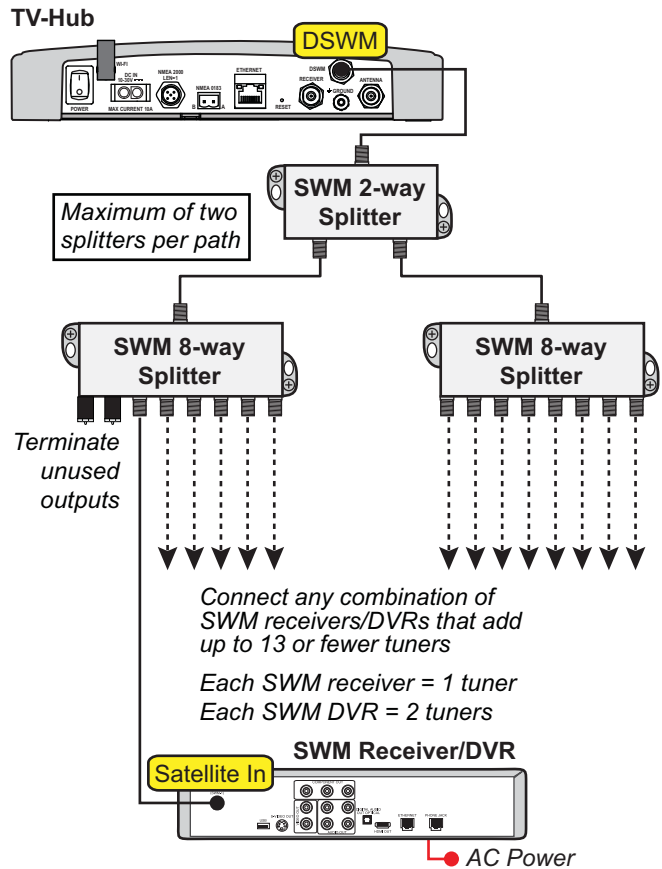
TV-Hub

DSWM

WI-FI

POWER

DC IN 10-30V

MAX CURRENT 10A

NMEA 2000 LEN=1

NMEA 0183

B A

ETHERNET

RESET

DSWM

RECEIVER

GROUND

ANTENNA

SWM 2-way Splitter

Maximum of two splitters per path

SWM 8-way Splitter

SWM 8-way Splitter

Terminate unused outputs

Connect any combination of SWM receivers/DVRs that add up to 13 or fewer tuners

Each SWM receiver = 1 tuner
Each SWM DVR = 2 tuners

SWM Receiver/DVR

Satellite In

COMPONENT OUT

ETHERNET

PHONE JACK

AC Power